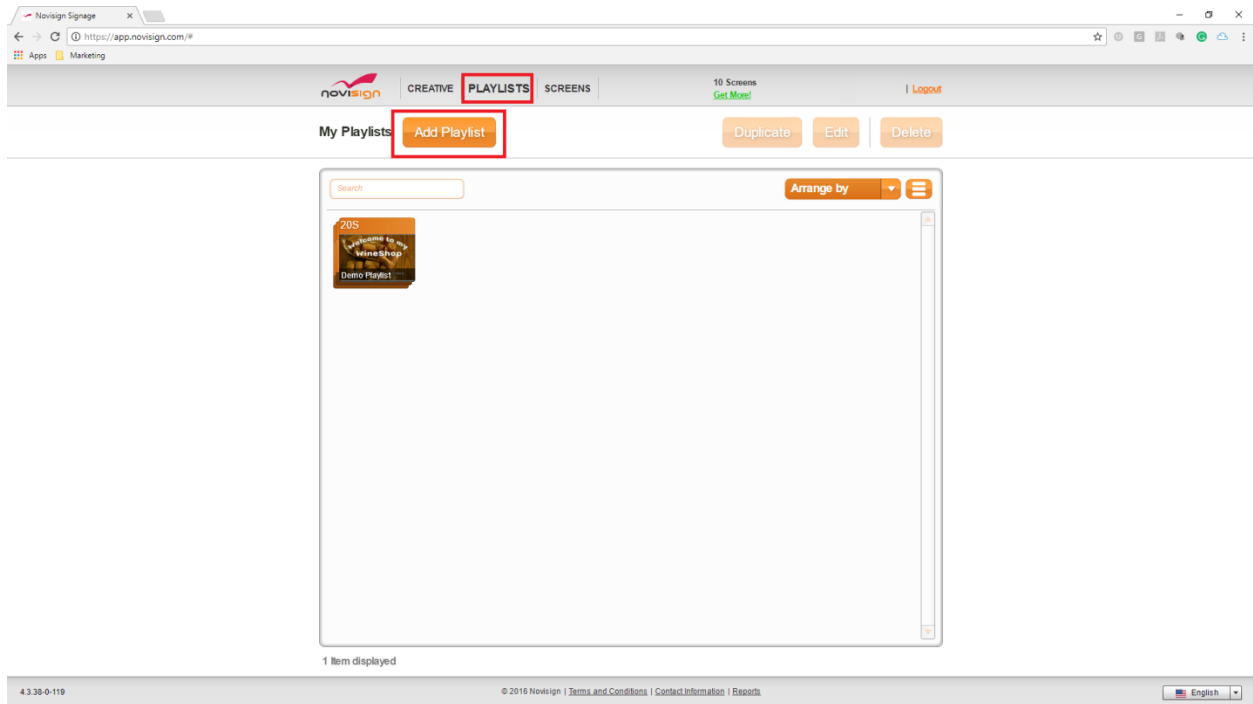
Novisign Signage ×

https://app.novisign.com/#

Apps Marketing

novisign CREATIVE PLAYLISTS SCREENS

10 Screens
Get More!

| Logout

My Playlists Add Playlist

Duplicate Edit Delete

Search

Arrange by

20S

Welcome to my WineShop

Demo Playlist

1 Item displayed

4.3.38-0-119

© 2016 Novisign | Terms and Conditions | Contact Information | Reports

English